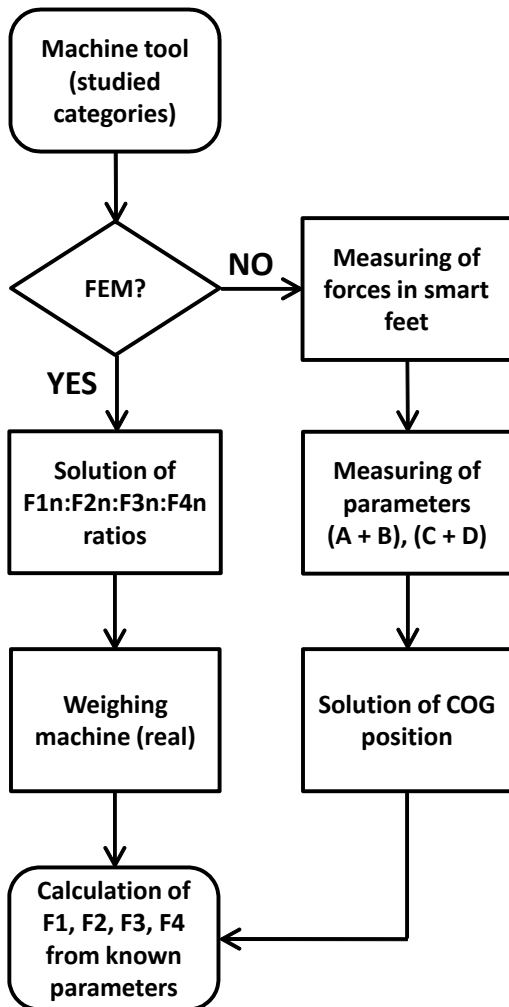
Machine tool (studied categories)

FEM?

NO

Measuring of forces in smart feet

YES

Solution of F1n:F2n:F3n:F4n ratios

Measuring of parameters (A + B), (C + D)

Weighing machine (real)

Solution of COG position

Calculation of F1, F2, F3, F4 from known parameters